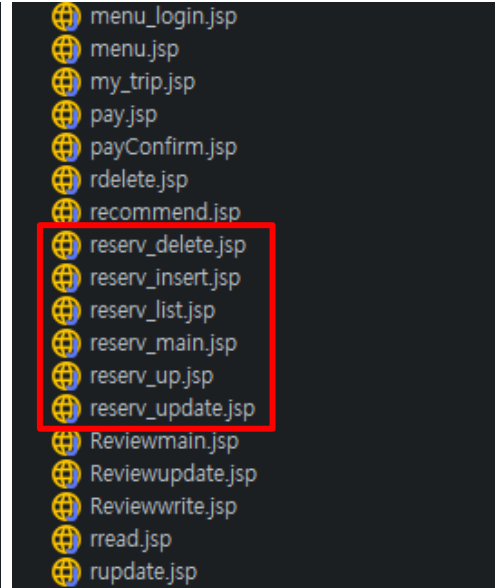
menu_login.jsp
menu.jsp
my_trip.jsp
pay.jsp
payConfirm.jsp
rdelete.jsp
recommend.jsp
reserv_delete.jsp
reserv_insert.jsp
reserv_list.jsp
reserv_main.jsp
reserv_up.jsp
reserv_update.jsp
Reviewmain.jsp
Reviewupdate.jsp
Reviewwrite.jsp
rread.jsp
rupdate.jsp